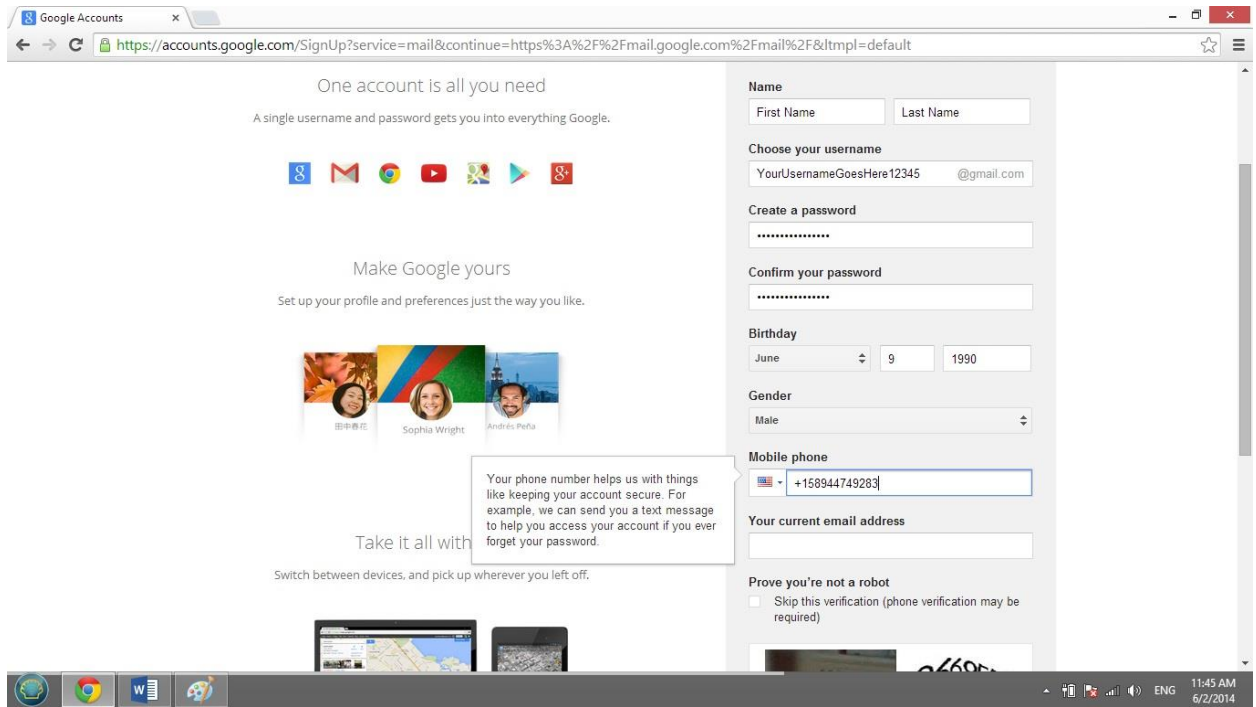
Google Accounts

https://accounts.google.com/SignUp?service=mail&continue=https%3A%2F%2Fmail.google.com%2Fmail%2F&ltmpl=default

One account is all you need

A single username and password gets you into everything Google.

Make Google yours

Set up your profile and preferences just the way you like.

田中春花

Sophia Wright

Andrés Peña

Take it all with

Switch between devices, and pick up wherever you left off.

Your phone number helps us with things like keeping your account secure. For example, we can send you a text message to help you access your account if you ever forget your password.

Name

First Name

Last Name

Choose your username

YourUsernameGoesHere12345

@gmail.com

Create a password

••••••••••••••••

Confirm your password

••••••••••••••••

Birthday

June

9

1990

Gender

Male

Mobile phone

+158944749283

Your current email address

Prove you're not a robot

Skip this verification (phone verification may be required)

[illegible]

ENG

11:45 AM
6/2/2014